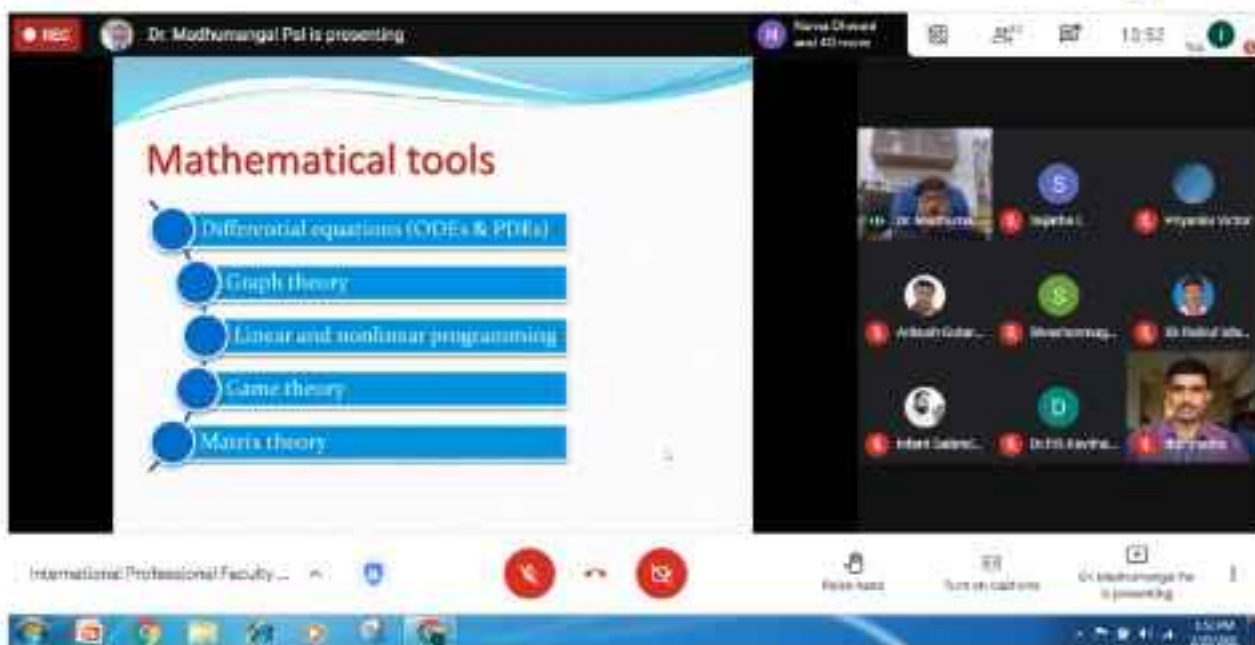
REC

Dr. Madhumangal Pal is presenting

Naina Dhawal and 40 more

13:53

Mathematical tools

Differential equations (ODEs & PDEs)

Graph theory

Linear and nonlinear programming

Game theory

Matrix theory

Dr. Madhuma...

Sujatha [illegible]

Priyanka Victor

Ankush Gulat...

Nilanjan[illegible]

Dr. Rahul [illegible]

Infant Sabinic...

Dr. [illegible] Kavitha...

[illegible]

International Professional Faculty ...

Raise hand

Turn on captions

Dr. Madhumangal Pal is presenting